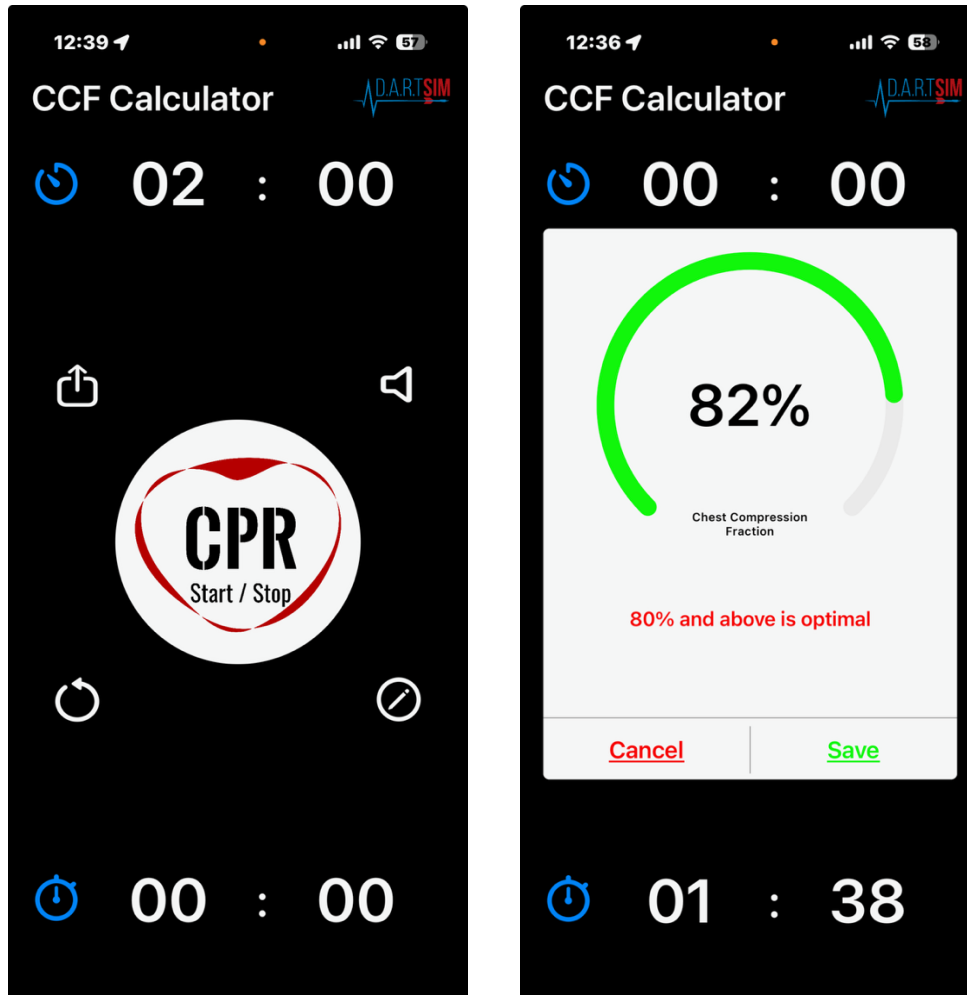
12:39

57

CCF Calculator

D.A.R.T SIM

02 : 00

CPR
Start / Stop

00 : 00

12:36

58

CCF Calculator

D.A.R.T SIM

00 : 00

82%

Chest Compression Fraction

80% and above is optimal

Cancel

Save

01 : 38